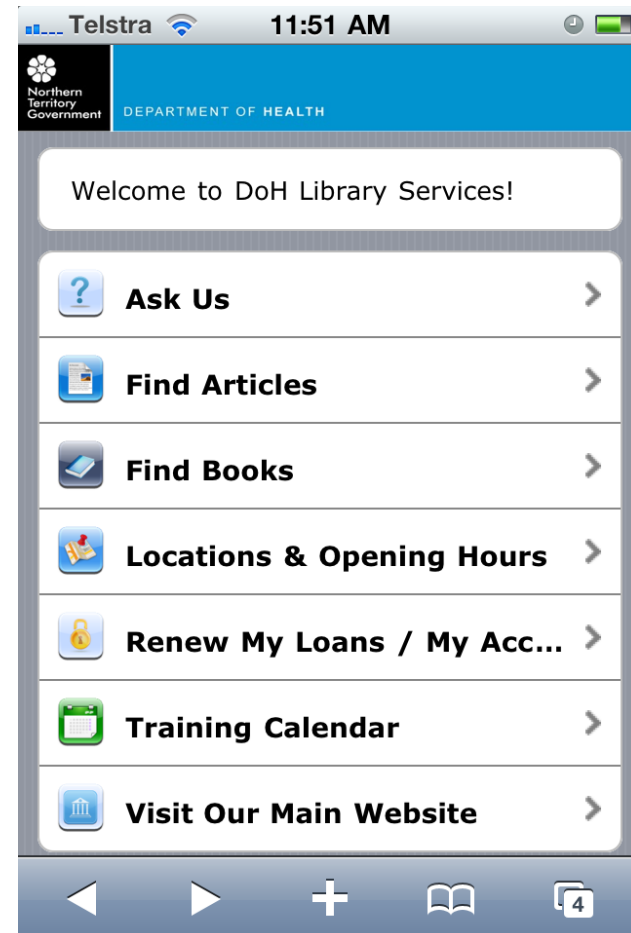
Telstra 11:51 AM

Northern Territory Government

DEPARTMENT OF HEALTH

Welcome to DoH Library Services!

Ask Us

Find Articles

Find Books

Locations & Opening Hours

Renew My Loans / My Acc...

Training Calendar

Visit Our Main Website

4